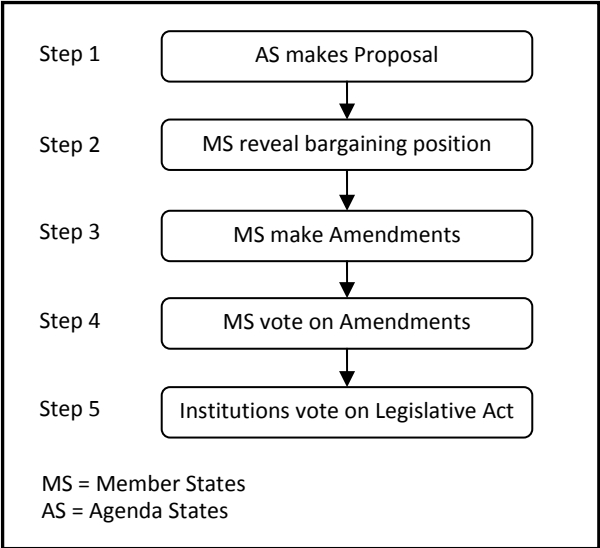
Step 1
AS makes Proposal

Step 2
MS reveal bargaining position

Step 3
MS make Amendments

Step 4
MS vote on Amendments

Step 5
Institutions vote on Legislative Act

MS = Member States
AS = Agenda States